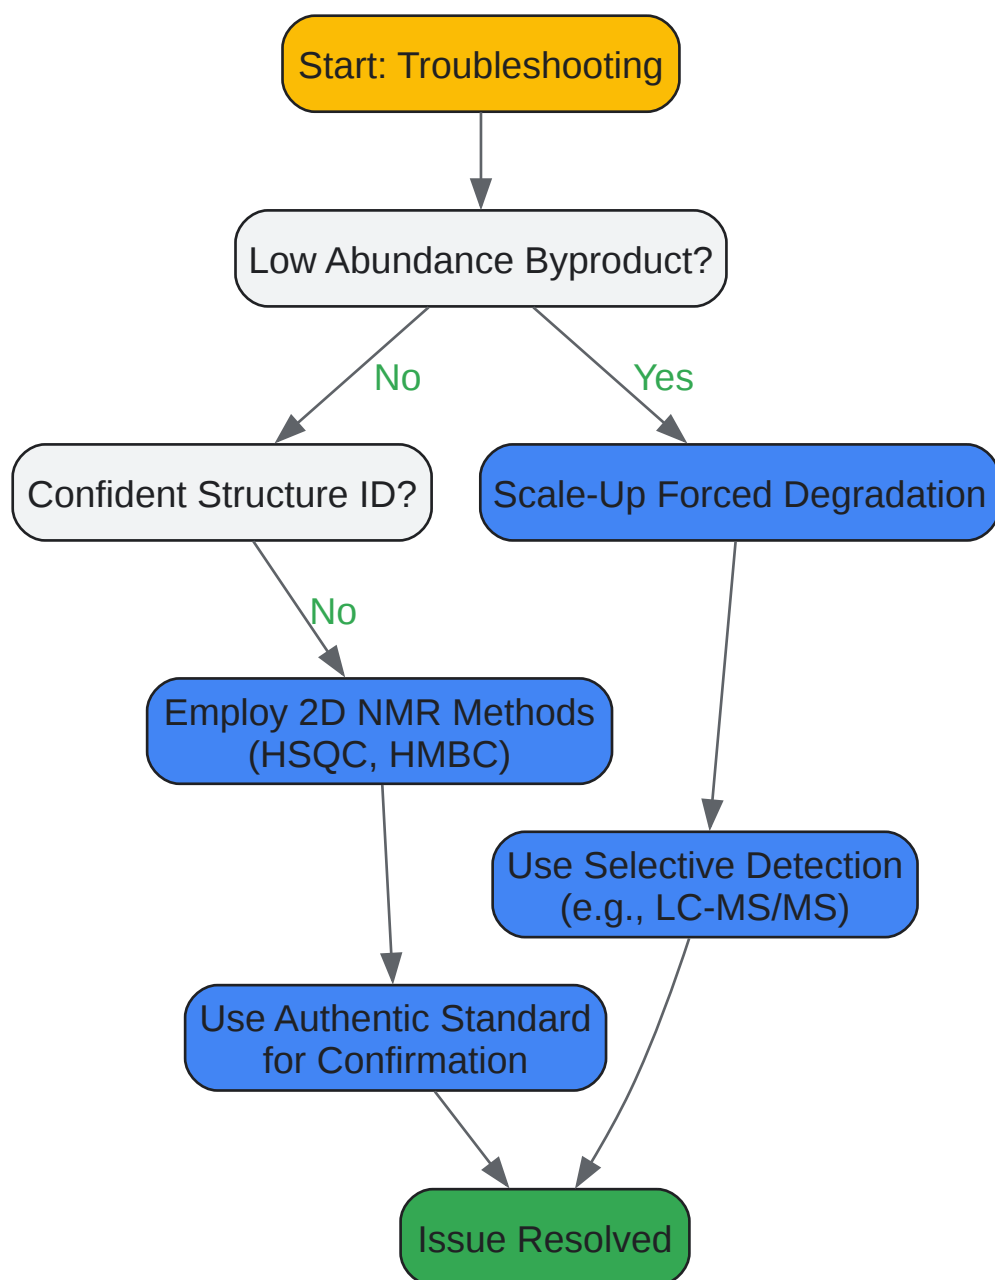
Start: Troubleshooting

Low Abundance Byproduct?

No

Yes

Confident Structure ID?

Scale-Up Forced Degradation

No

Employ 2D NMR Methods (HSQC, HMBC)

Use Selective Detection (e.g., LC-MS/MS)

Use Authentic Standard for Confirmation

Issue Resolved